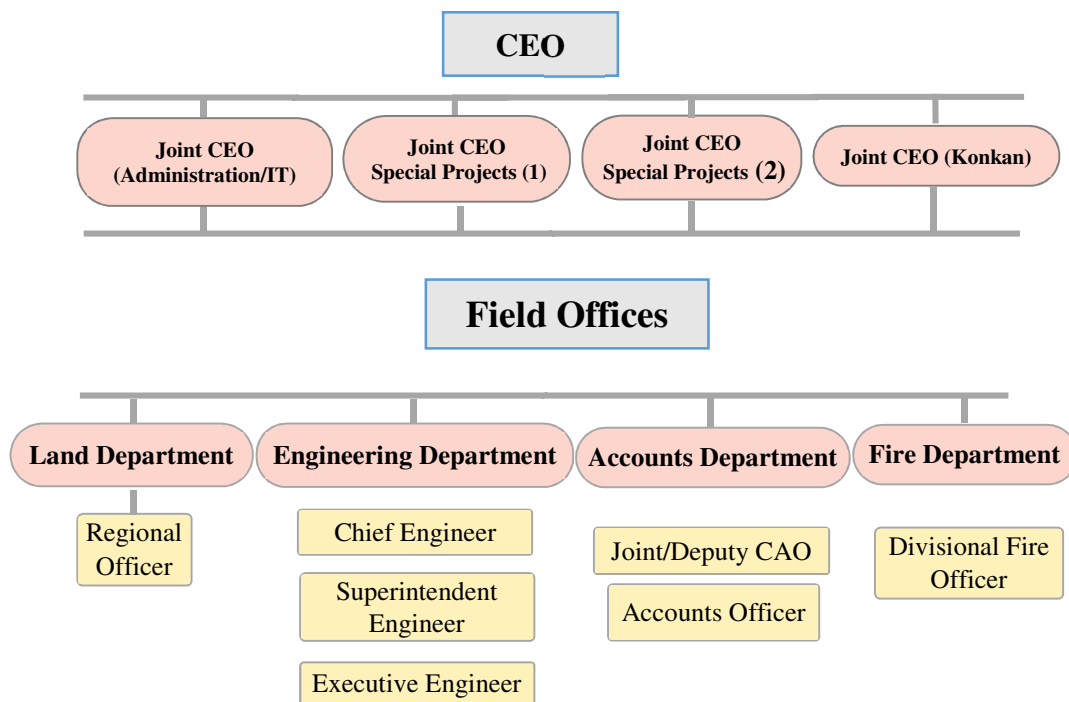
CEO

Joint CEO (Administration/IT)

Joint CEO Special Projects (1)

Joint CEO Special Projects (2)

Joint CEO (Konkan)

Field Offices

Land Department

Regional Officer

Engineering Department

Chief Engineer

Superintendent Engineer

Executive Engineer

Accounts Department

Joint/Deputy CAO

Accounts Officer

Fire Department

Divisional Fire Officer